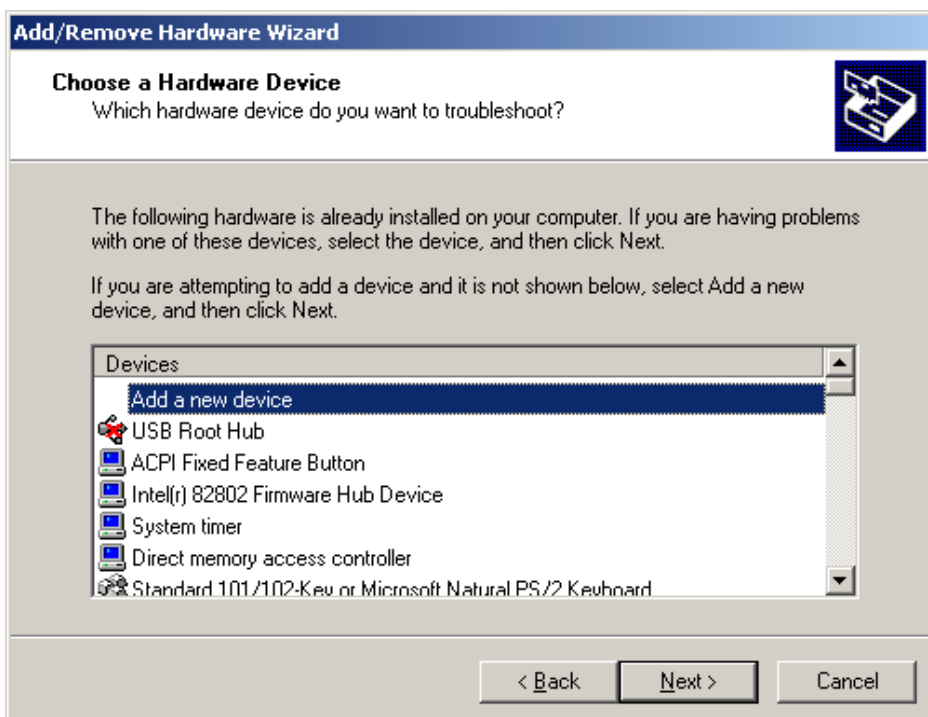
Add/Remove Hardware Wizard

Choose a Hardware Device
Which hardware device do you want to troubleshoot?

The following hardware is already installed on your computer. If you are having problems with one of these devices, select the device, and then click Next.

If you are attempting to add a device and it is not shown below, select Add a new device, and then click Next.

Devices
Add a new device
USB Root Hub
ACPI Fixed Feature Button
Intel(r) 82802 Firmware Hub Device
System timer
Direct memory access controller
Standard 101/102-Key or Microsoft Natural PS/2 Keyboard

< Back
Next >
Cancel